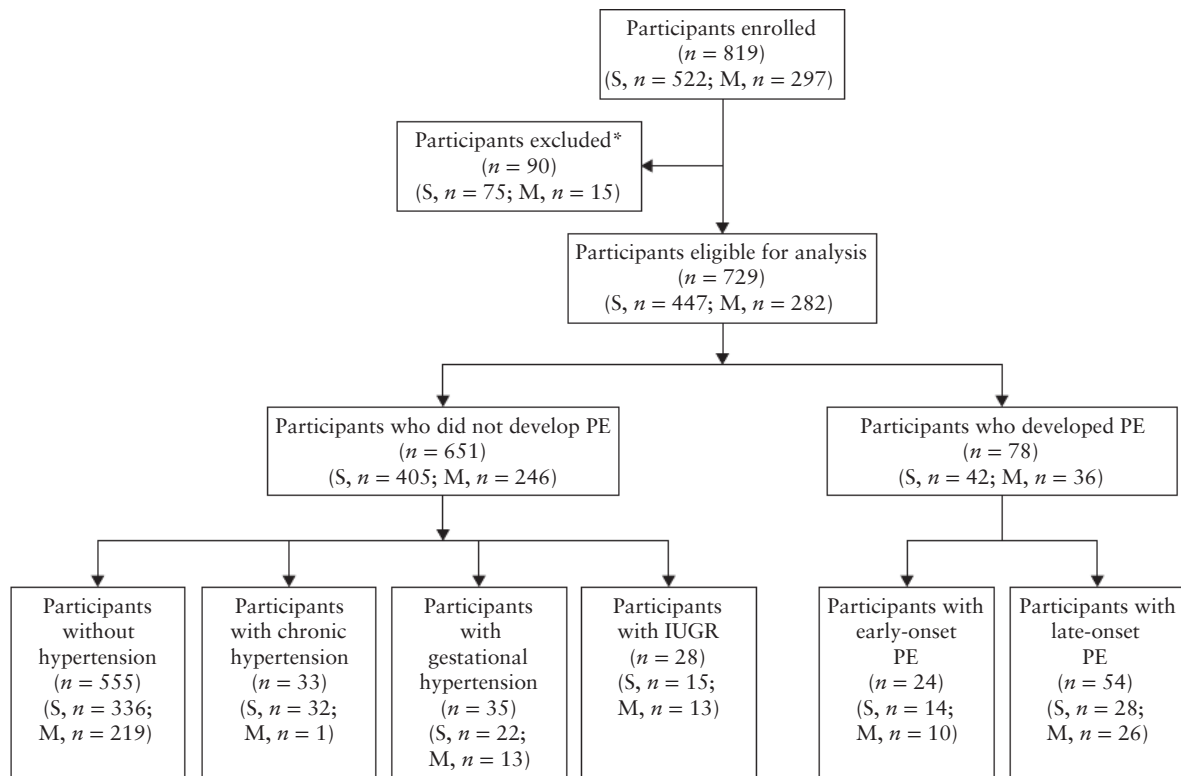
Participants enrolled
($n = 819$)
(S, $n = 522$; M, $n = 297$)

Participants excluded*
($n = 90$)
(S, $n = 75$; M, $n = 15$)

Participants eligible for analysis
($n = 729$)
(S, $n = 447$; M, $n = 282$)

Participants who did not develop PE
($n = 651$)
(S, $n = 405$; M, $n = 246$)

Participants who developed PE
($n = 78$)
(S, $n = 42$; M, $n = 36$)

Participants without hypertension
($n = 555$)
(S, $n = 336$; M, $n = 219$)

Participants with chronic hypertension
($n = 33$)
(S, $n = 32$; M, $n = 1$)

Participants with gestational hypertension
($n = 35$)
(S, $n = 22$; M, $n = 13$)

Participants with IUGR
($n = 28$)
(S, $n = 15$; M, $n = 13$)

Participants with early-onset PE
($n = 24$)
(S, $n = 14$; M, $n = 10$)

Participants with late-onset PE
($n = 54$)
(S, $n = 28$; M, $n = 26$)